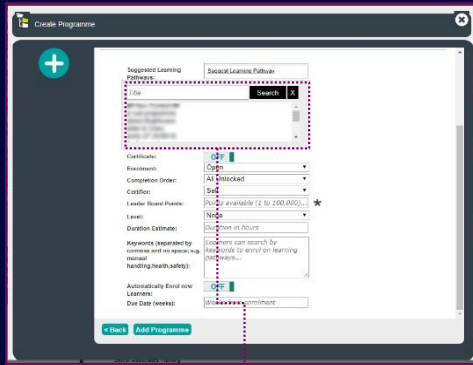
Create Programme

Suggested Learning Pathways:
Suggest Learning Pathway
Title
Search
X

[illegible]

Certificate: OFF
Enrolment: Open
Completion Order: All Unlocked
Certifier: Self
Leader Board Points: Points available (1 to 100,000)...
Level: None
Duration Estimate: Duration in hours
Keywords (separated by commas and no space; e.g. manual handling,health,safety): Learners can search by keywords to enrol on learning pathways...
Automatically Enrol new Learners: OFF
Due Date (weeks): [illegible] enrolment

< Back
Add Programme